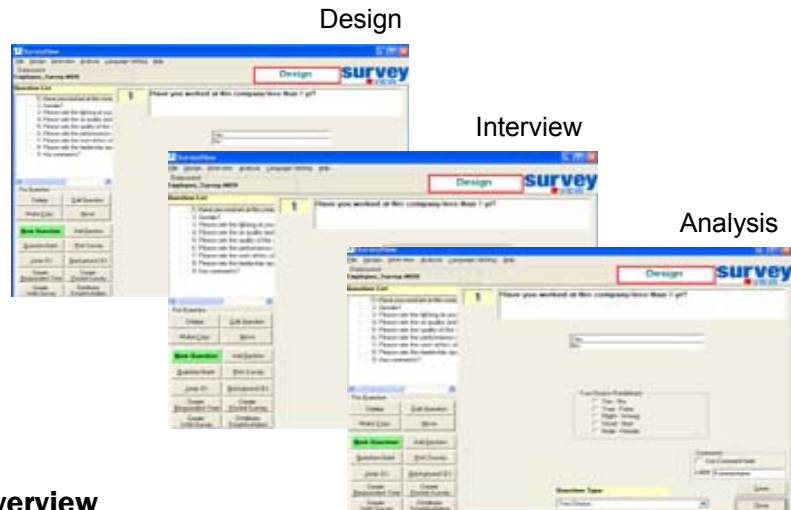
Design

Interview

Analysis

Design survey

1 Have you worked at this company less than 1 yr?

Design survey

1 Have you worked at this company less than 1 yr?

Design survey

1 Have you worked at this company less than 1 yr?

Question List

Delete Edit Question

Make Copy Move

New Question Add Question

Question Bank Print Survey

Jump (1) Background (1)

Question Type

Close

verview